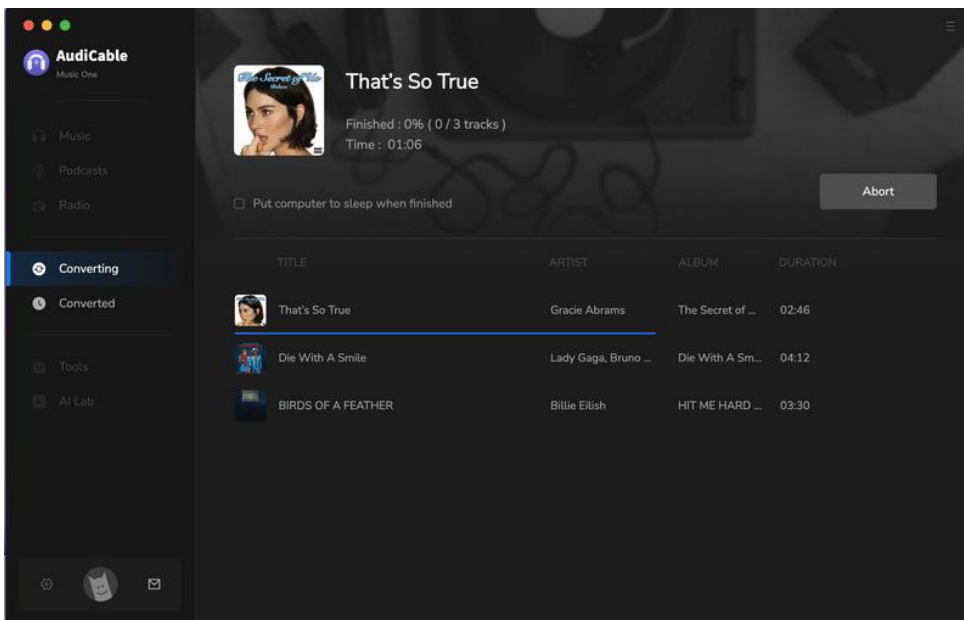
AudiCable
Music One

Music
Podcasts
Radio

Converting
Converted

Tools
AI Lab

The Secret of Us
Deluxe

That's So True
Finished : 0% ( 0 / 3 tracks )
Time : 01:06

Put computer to sleep when finished

Abort

| TITLE | ARTIST | ALBUM | DURATION |
|---|---|---|---|
| That's So True | Gracie Abrams | The Secret of ... | 02:46 |
| Die With A Smile | Lady Gaga, Bruno ... | Die With A Sm... | 04:12 |
| BIRDS OF A FEATHER | Billie Eilish | HIT ME HARD ... | 03:30 |